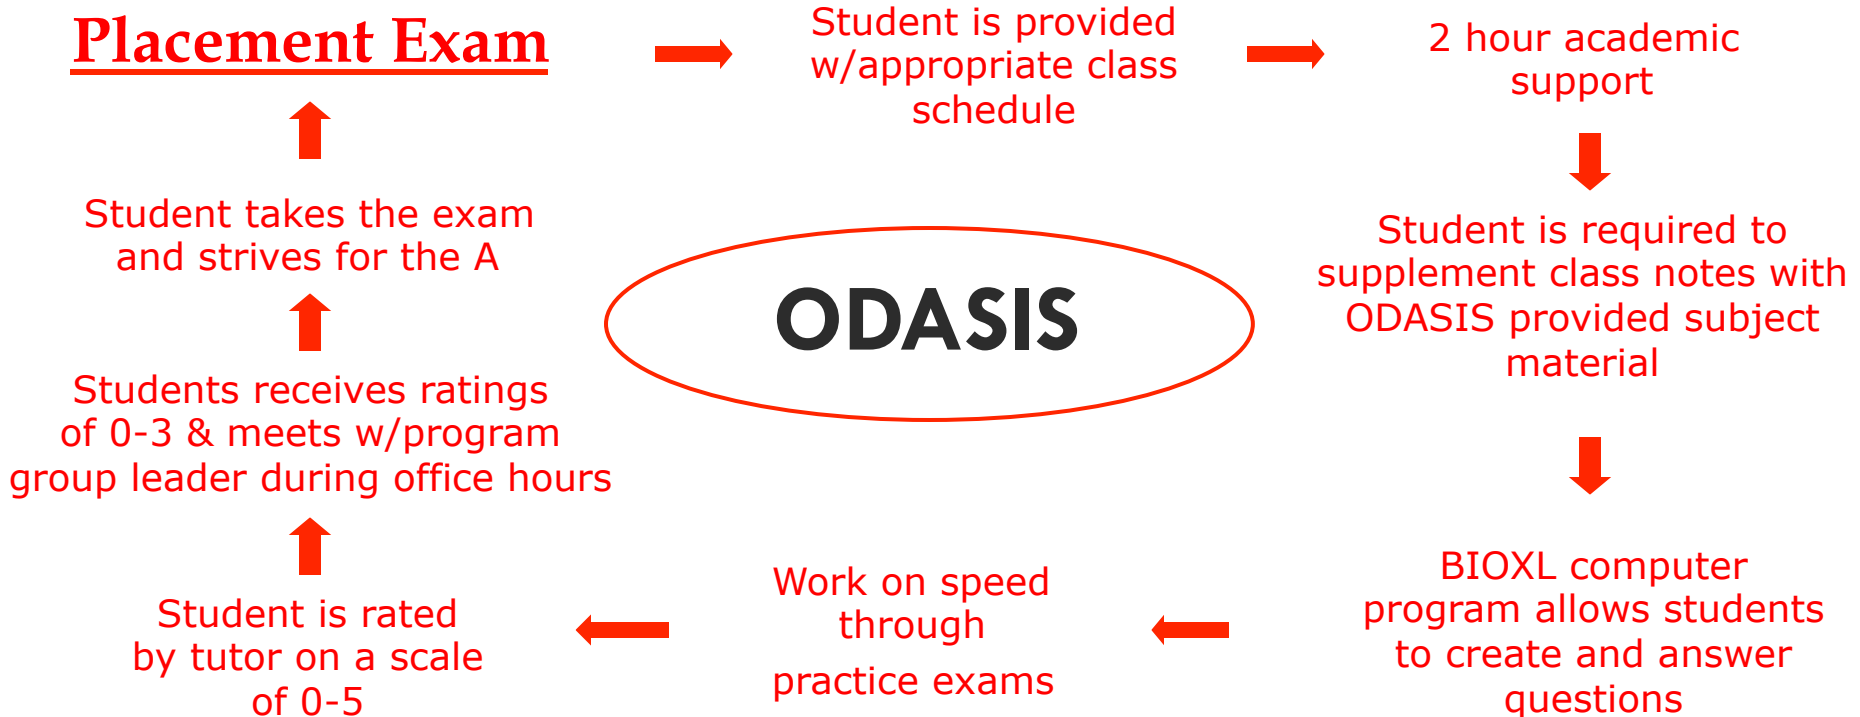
Placement Exam

Student is provided w/appropriate class schedule

2 hour academic support

Student is required to supplement class notes with ODASIS provided subject material

BIOXL computer program allows students to create and answer questions

Work on speed through

practice exams

Student is rated by tutor on a scale of 0-5

Students receives ratings of 0-3 & meets w/program group leader during office hours

Student takes the exam and strives for the A

ODASIS